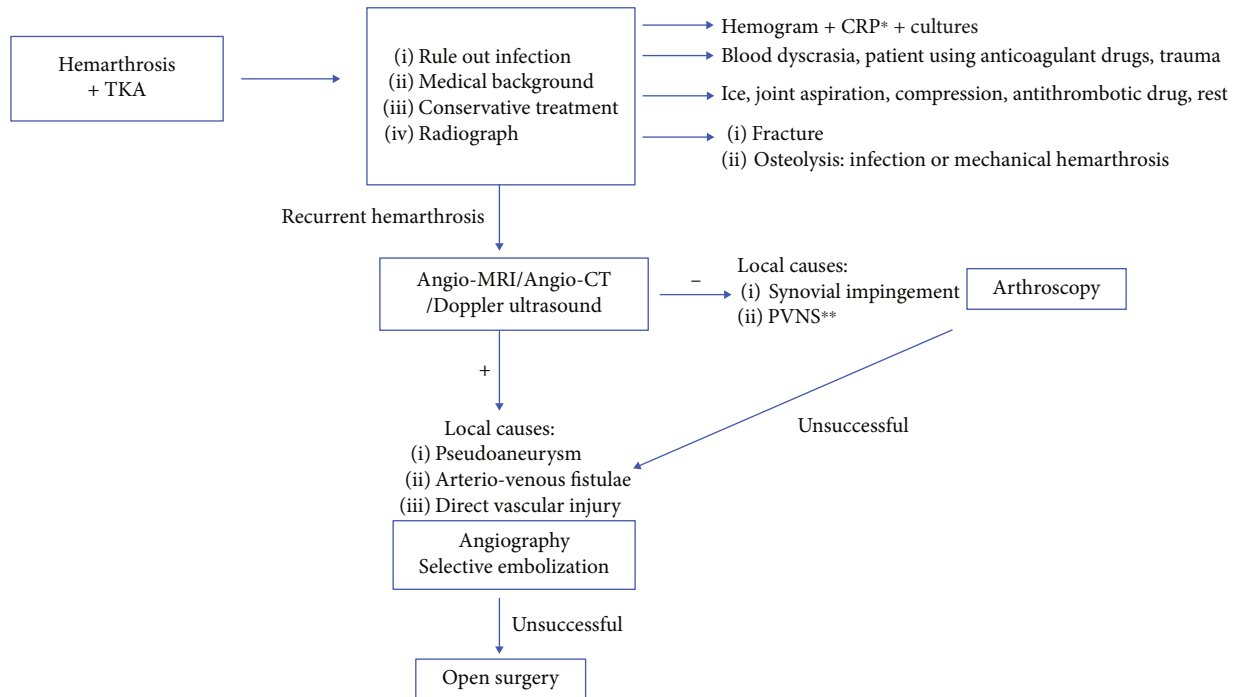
Hemarthrosis
+ TKA

(i) Rule out infection
(ii) Medical background
(iii) Conservative treatment
(iv) Radiograph

Hemogram + CRP* + cultures

Blood dyscrasia, patient using anticoagulant drugs, trauma

Ice, joint aspiration, compression, antithrombotic drug, rest

(i) Fracture
(ii) Osteolysis: infection or mechanical hemarthrosis

Recurrent hemarthrosis

Angio-MRI/Angio-CT
/Doppler ultrasound

–

Local causes:
(i) Synovial impingement
(ii) PVNS**

Arthroscopy

+

Unsuccessful

Local causes:
(i) Pseudoaneurysm
(ii) Arterio-venous fistulae
(iii) Direct vascular injury

Angiography
Selective embolization

Unsuccessful

Open surgery